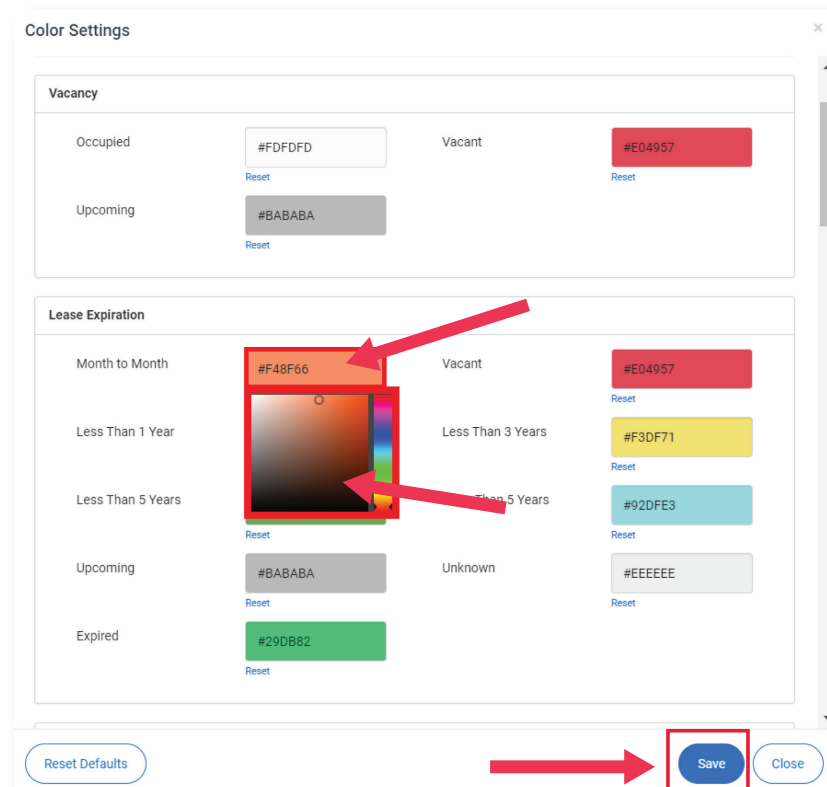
Color Settings

×

Vacancy

Occupied

#FDFDFD

Reset

Vacant

#E04957

Reset

Upcoming

#BABABA

Reset

Lease Expiration

Month to Month

#F48F66

Vacant

#E04957

Reset

Less Than 1 Year

Less Than 3 Years

#F3DF71

Reset

Less Than 5 Years

Reset

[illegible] Than 5 Years

#92DFE3

Reset

Upcoming

#BABABA

Reset

Unknown

#EEEEEE

Reset

Expired

#29DB82

Reset

Reset Defaults

Save

Close